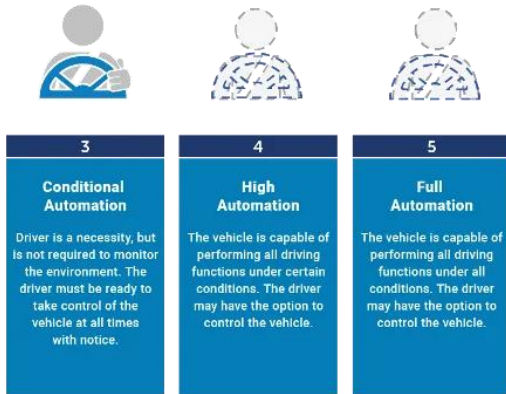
3

Conditional Automation

Driver is a necessity, but is not required to monitor the environment. The driver must be ready to take control of the vehicle at all times with notice.

4

High Automation

The vehicle is capable of performing all driving functions under certain conditions. The driver may have the option to control the vehicle.

5

Full Automation

The vehicle is capable of performing all driving functions under all conditions. The driver may have the option to control the vehicle.